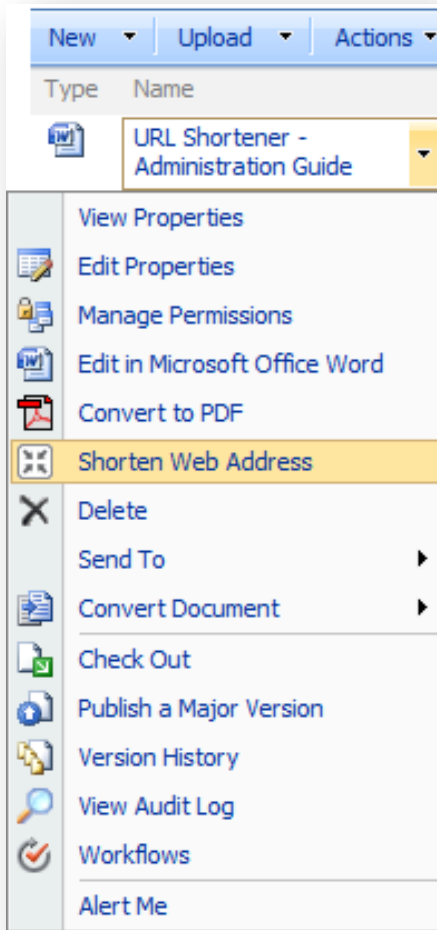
New Upload Actions

Type Name

URL Shortener - Administration Guide

View Properties
Edit Properties
Manage Permissions
Edit in Microsoft Office Word
Convert to PDF
Shorten Web Address
Delete
Send To
Convert Document
Check Out
Publish a Major Version
Version History
View Audit Log
Workflows
Alert Me